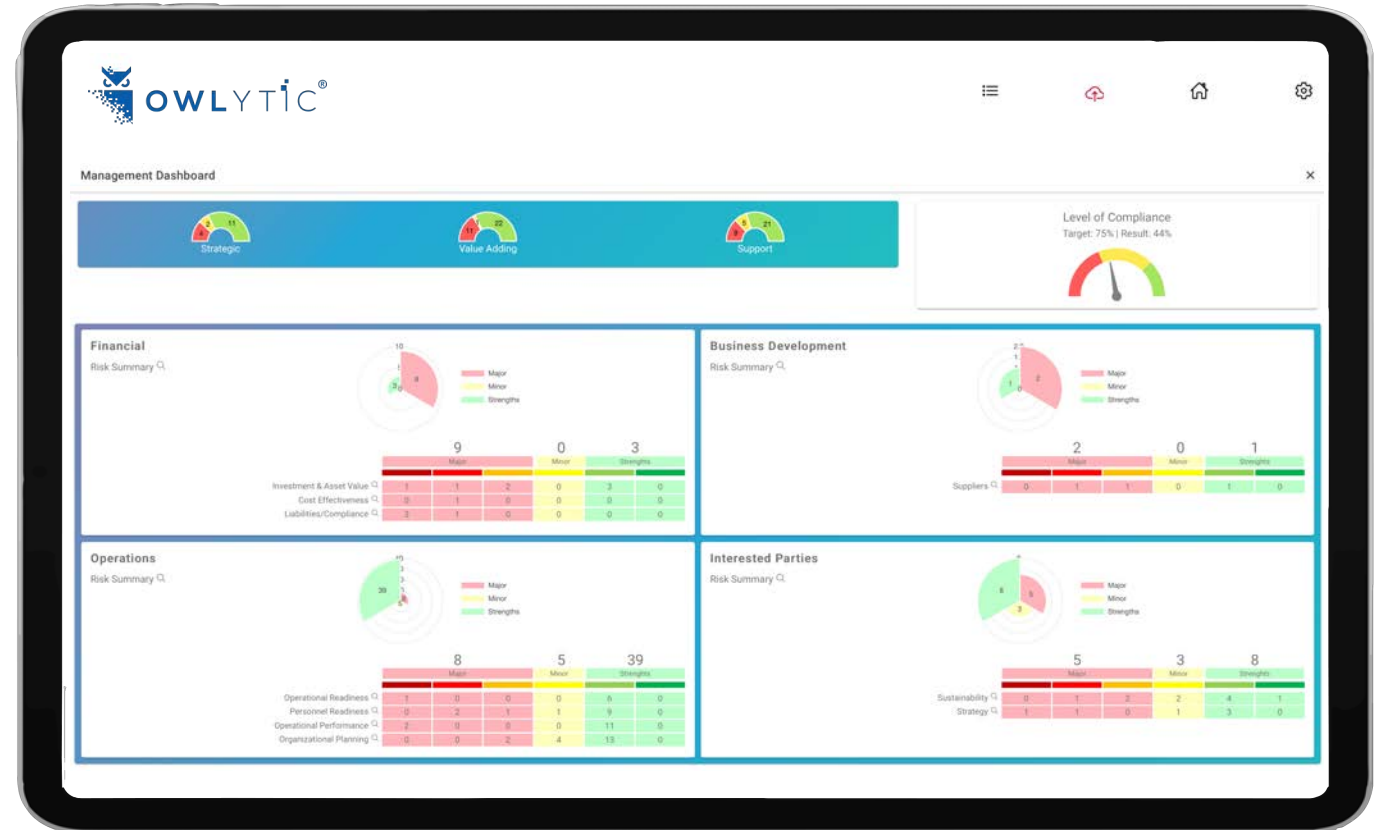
OWLYTIC®

Management Dashboard

×

4 2 11
Strategic

11 1 22
Value Adding

8 5 21
Support

Level of Compliance
Target: 75% | Result: 44%

Financial
Risk Summary

10
8
3

Major
Minor
Strengths

| | 9 | | | 0 | 3 | |
|---|---|---|---|---|---|---|
| | Major | | | Minor | Strengths | |
| Investment & Asset Value | 1 | 1 | 2 | 0 | 3 | 0 |
| Cost Effectiveness | 0 | 1 | 0 | 0 | 0 | 0 |
| Liabilities/Compliance | 3 | 1 | 0 | 0 | 0 | 0 |

Business Development
Risk Summary

2
1
2

Major
Minor
Strengths

| | 2 | | | 0 | 1 | |
|---|---|---|---|---|---|---|
| | Major | | | Minor | Strengths | |
| Suppliers | 0 | 1 | 1 | 0 | 1 | 0 |

Operations
Risk Summary

39
8
5

Major
Minor
Strengths

| | 8 | | | 5 | 39 | |
|---|---|---|---|---|---|---|
| | Major | | | Minor | Strengths | |
| Operational Readiness | 1 | 0 | 0 | 0 | 6 | 0 |
| Personnel Readiness | 0 | 2 | 1 | 1 | 9 | 0 |
| Operational Performance | 2 | 0 | 0 | 0 | 11 | 0 |
| Organizational Planning | 0 | 0 | 2 | 4 | 13 | 0 |

Interested Parties
Risk Summary

8
5
3

Major
Minor
Strengths

| | 5 | | | 3 | 8 | |
|---|---|---|---|---|---|---|
| | Major | | | Minor | Strengths | |
| Sustainability | 0 | 1 | 2 | 2 | 4 | 1 |
| Strategy | 1 | 1 | 0 | 1 | 3 | 0 |